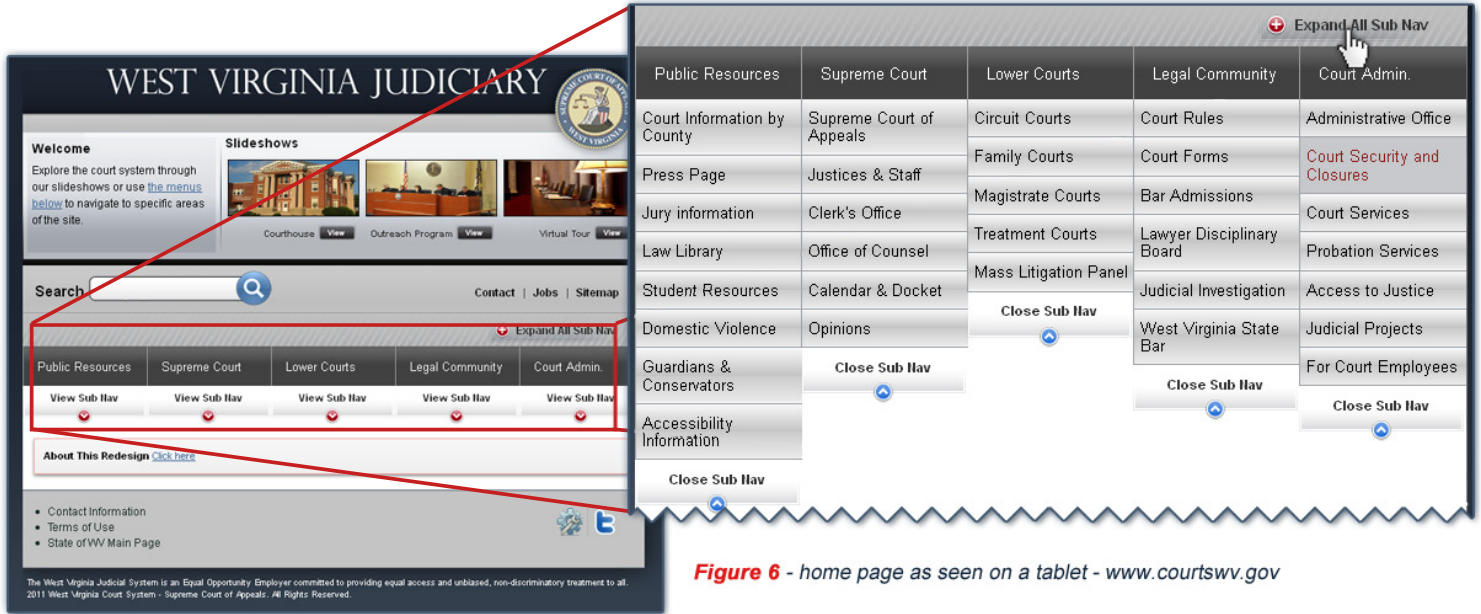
WEST VIRGINIA JUDICIARY

SUPREME COURT OF APPEALS WEST VIRGINIA

Welcome

Explore the court system through our slideshows or use the menus below to navigate to specific areas of the site.

Slideshows

Courthouse View

Outreach Program View

Virtual Tour View

Search

Contact | Jobs | Sitemap

Expand All Sub Nav

| Public Resources | Supreme Court | Lower Courts | Legal Community | Court Admin. |
|---|---|---|---|---|
| View Sub Nav | View Sub Nav | View Sub Nav | View Sub Nav | View Sub Nav |

About This Redesign Click here

- Contact Information
- Terms of Use
- State of WV Main Page

The West Virginia Judicial System is an Equal Opportunity Employer committed to providing equal access and unbiased, non-discriminatory treatment to all.
2011 West Virginia Court System - Supreme Court of Appeals. All Rights Reserved.

Expand All Sub Nav

| Public Resources | Supreme Court | Lower Courts | Legal Community | Court Admin. |
|---|---|---|---|---|
| Court Information by County | Supreme Court of Appeals | Circuit Courts | Court Rules | Administrative Office |
| Press Page | Justices & Staff | Family Courts | Court Forms | Court Security and Closures |
| Jury information | Clerk's Office | Magistrate Courts | Bar Admissions | Court Services |
| Law Library | Office of Counsel | Treatment Courts | Lawyer Disciplinary Board | Probation Services |
| Student Resources | Calendar & Docket | Mass Litigation Panel | Judicial Investigation | Access to Justice |
| Domestic Violence | Opinions | Close Sub Nav | West Virginia State Bar | Judicial Projects |
| Guardians & Conservators | Close Sub Nav | | Close Sub Nav | For Court Employees |
| Accessibility Information | | | | Close Sub Nav |
| Close Sub Nav | | | | |

Figure 6 - home page as seen on a tablet - www.courtswv.gov